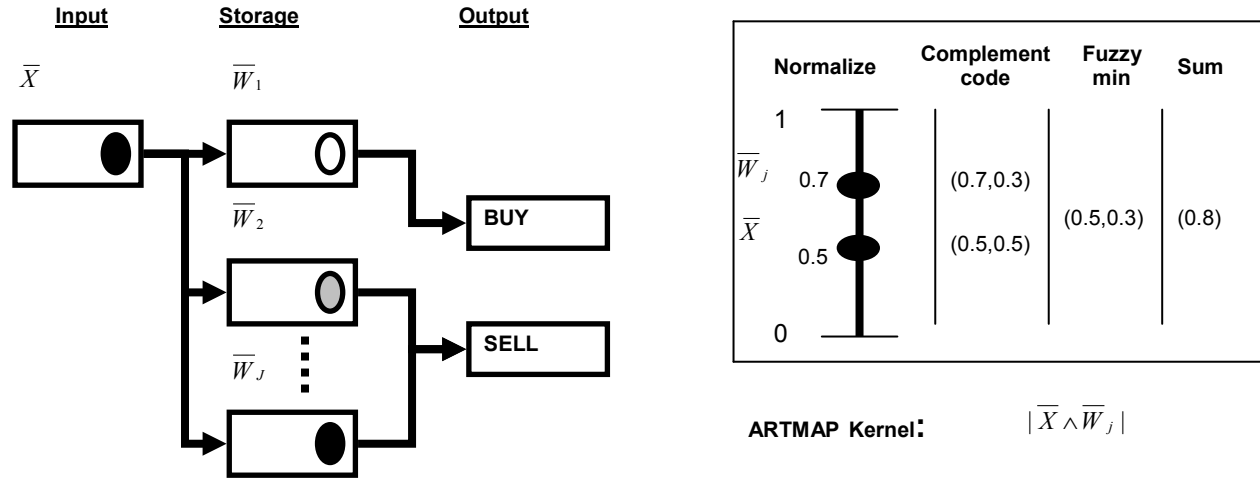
Input Storage Output

$\overline{X}$ $\overline{W}_1$

$\overline{W}_2$

BUY

SELL

$\overline{W}_J$

| Normalize | Complement code | Fuzzy min | Sum |
|---|---|---|---|
| 1 | | | |
| $\overline{W}_j$ 0.7 | (0.7,0.3) | (0.5,0.3) | (0.8) |
| $\overline{X}$ 0.5 | (0.5,0.5) | | |
| 0 | | | |

ARTMAP Kernel: $|\overline{X} \wedge \overline{W}_j|$